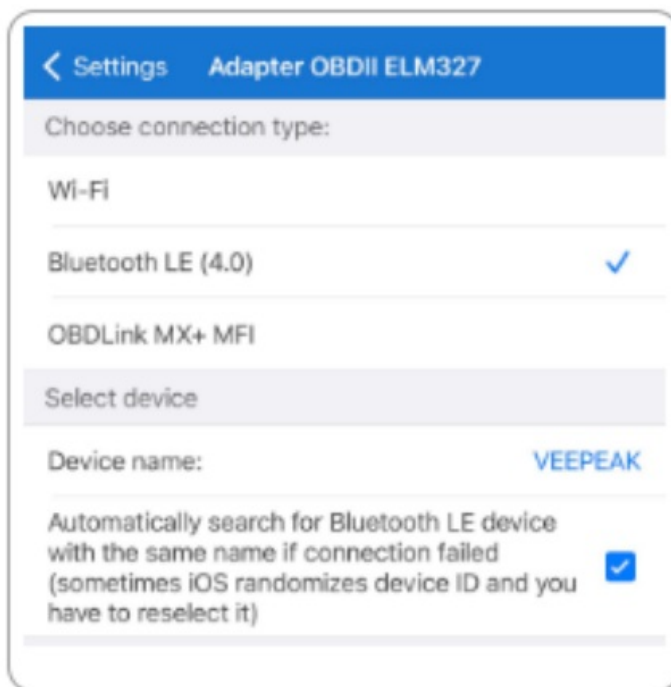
< Settings Adapter OBDII ELM327

Choose connection type:

Wi-Fi

Bluetooth LE (4.0) ✓

OBDLink MX+ MFI

Select device

Device name: VEEPEAK

Automatically search for Bluetooth LE device with the same name if connection failed (sometimes iOS randomizes device ID and you have to reselect it)